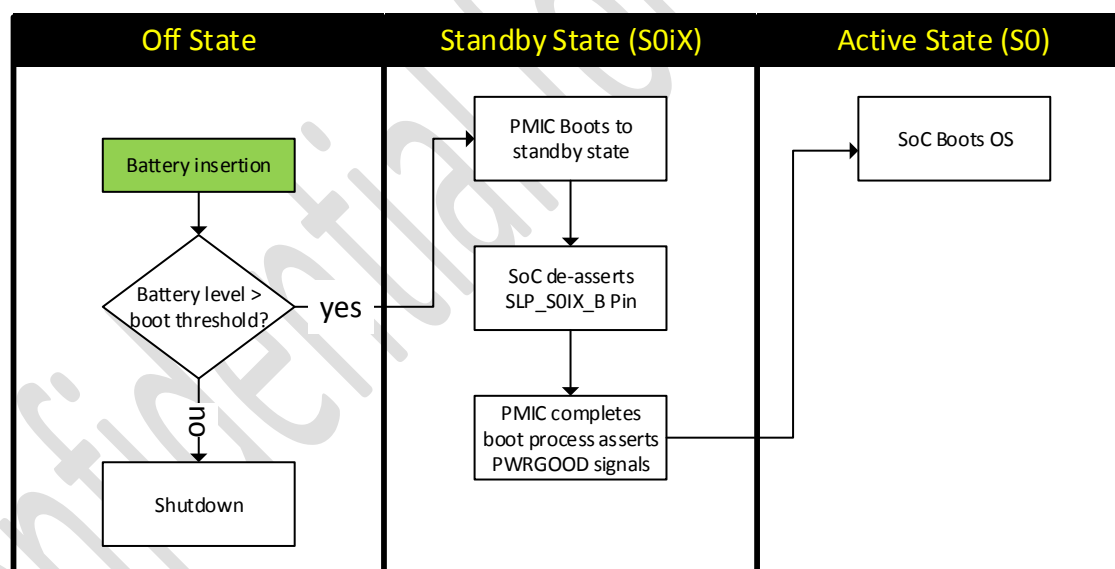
Off State

Standby State (S0iX)

Active State (S0)

Battery insertion

Battery level > boot threshold?

yes

no

Shutdown

PMIC Boots to standby state

SoC de-asserts SLP_S0IX_B Pin

PMIC completes boot process asserts PWRGOOD signals

SoC Boots OS

Confidential